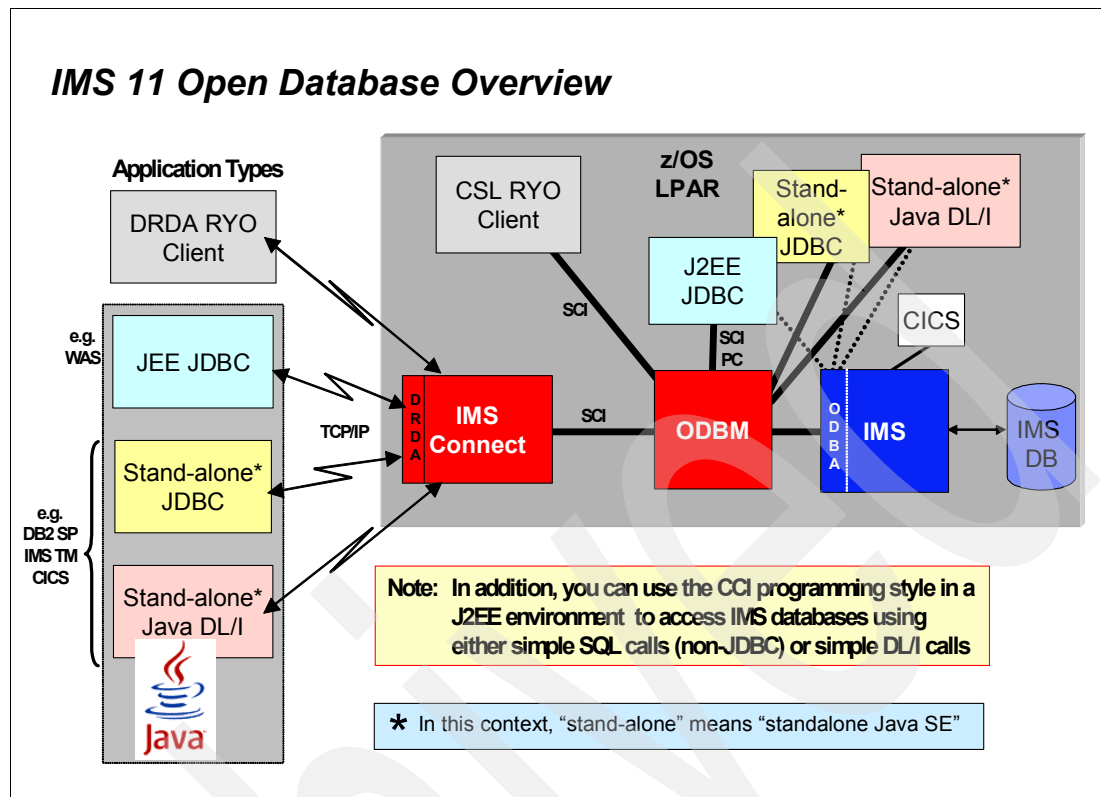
IMS 11 Open Database Overview

Application Types

DRDA RYO Client

e.g. WAS

JEE JDBC

e.g. DB2 SP IMS TM CICS

Stand-alone* JDBC

Stand-alone* Java DL/I

Java

TCP/IP

z/OS LPAR

CSL RYO Client

Stand-alone* JDBC

Stand-alone* Java DL/I

J2EE JDBC

SCI

SCI PC

CICS

DRDA

IMS Connect

SCI

ODBM

ODBA

IMS

IMS DB

Note: In addition, you can use the CCI programming style in a J2EE environment to access IMS databases using either simple SQL calls (non-JDBC) or simple DL/I calls

* In this context, "stand-alone" means "standalone Java SE"